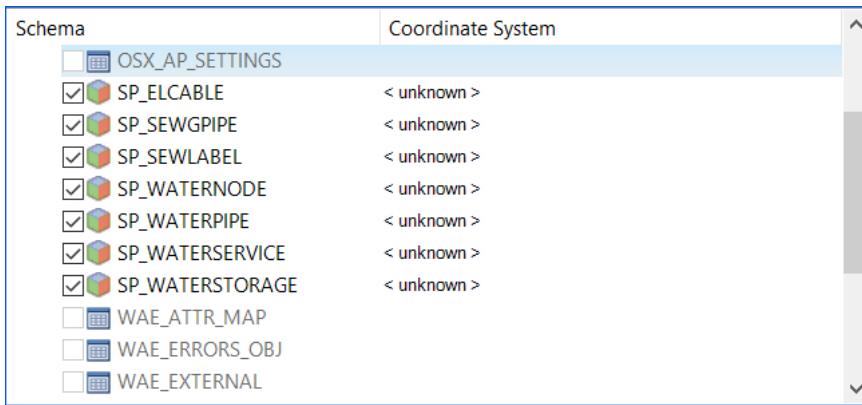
| Schema | Coordinate System |
|---|---|
| OSX_AP_SETTINGS | |
| SP_ELCABLE | < unknown > |
| SP_SEWGPIPE | < unknown > |
| SP_SEWLABEL | < unknown > |
| SP_WATERNODE | < unknown > |
| SP_WATERPIPE | < unknown > |
| SP_WATERSERVICE | < unknown > |
| SP_WATERSTORAGE | < unknown > |
| WAE_ATTR_MAP | |
| WAE_ERRORS_OBJ | |
| WAE_EXTERNAL | |